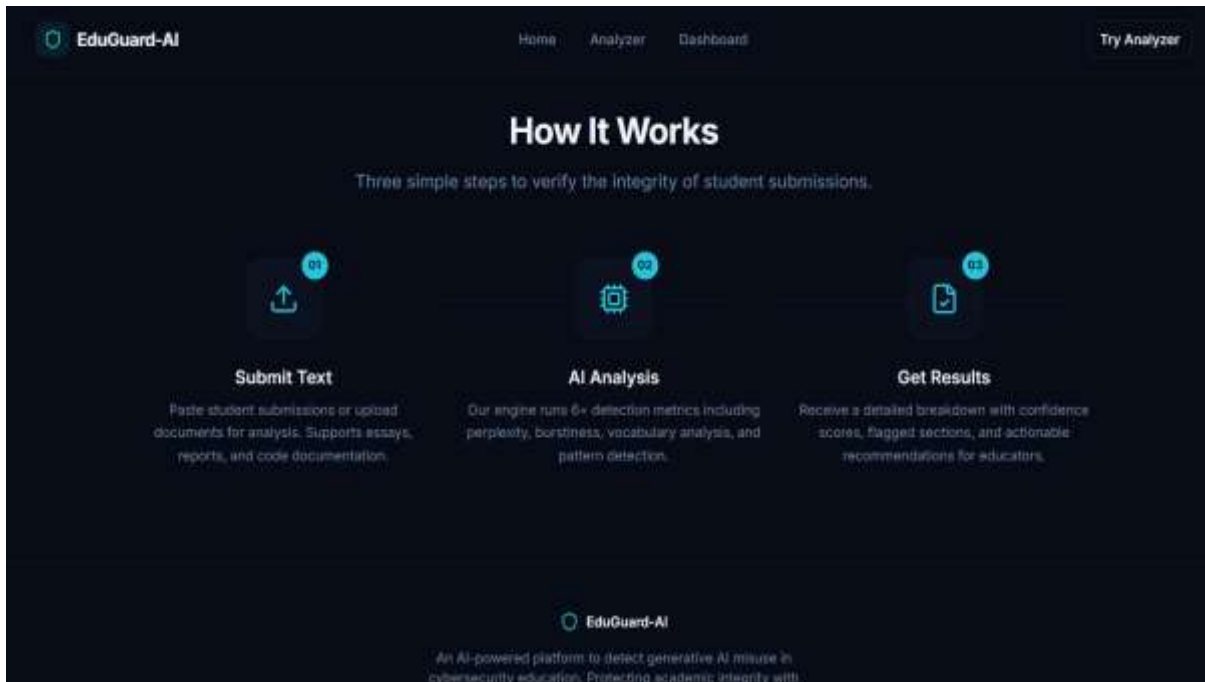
EduGuard-AI

Home Analyzer Dashboard

Try Analyzer

How It Works

Three simple steps to verify the integrity of student submissions.

01

Submit Text

Paste student submissions or upload documents for analysis. Supports essays, reports, and code documentation.

02

AI Analysis

Our engine runs 6+ detection metrics including perplexity, burstiness, vocabulary analysis, and pattern detection.

03

Get Results

Receive a detailed breakdown with confidence scores, flagged sections, and actionable recommendations for educators.

EduGuard-AI

An AI-powered platform to detect generative AI misuse in cybersecurity education. Protecting academic integrity with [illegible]